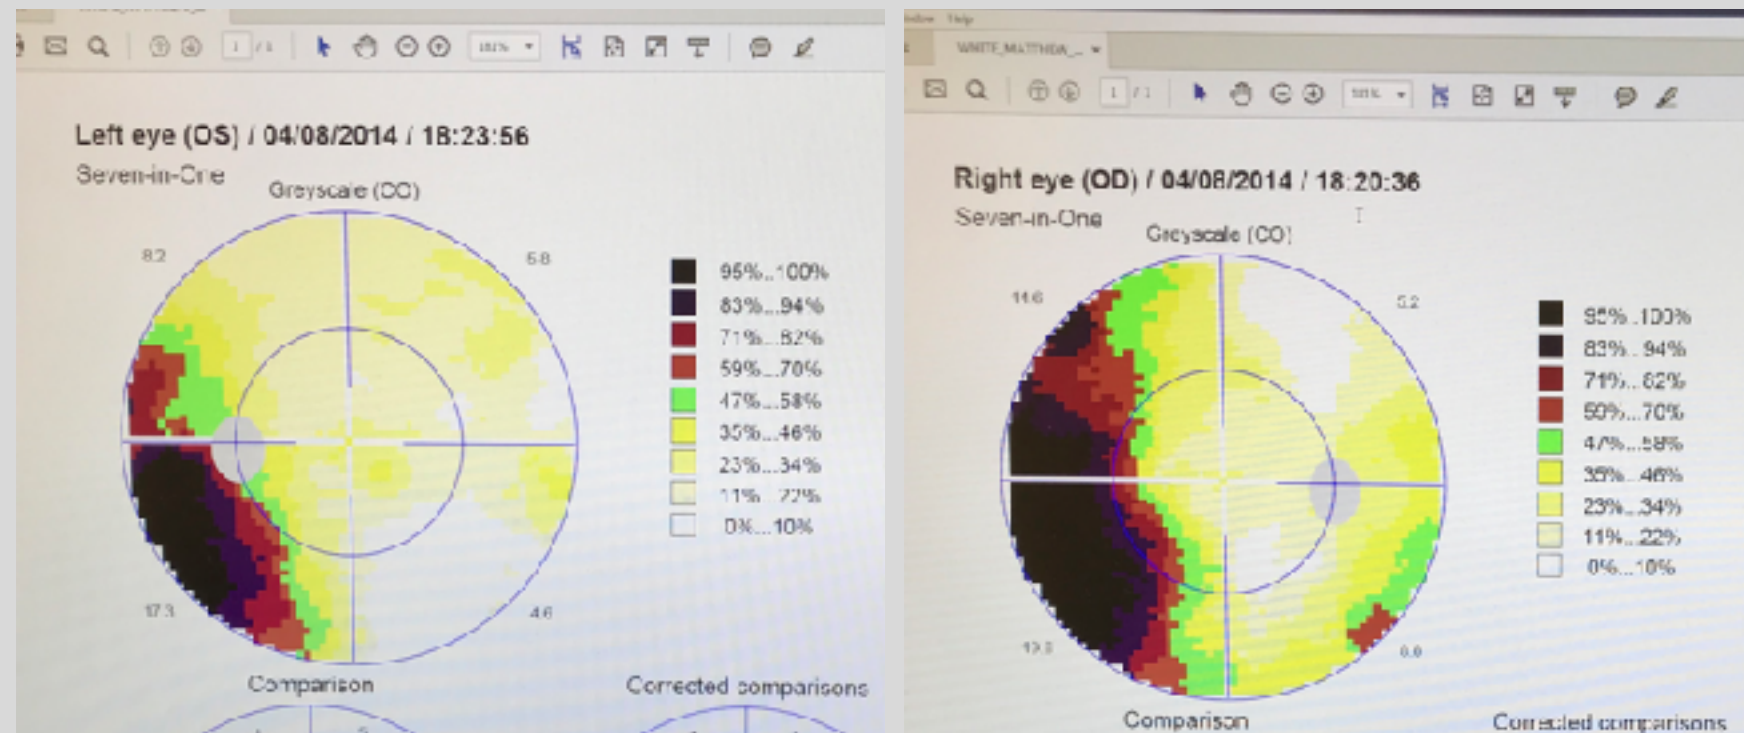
1 / 1 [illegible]

Left eye (OS) / 04/08/2014 / 18:23:56
Seven-in-One
Greyscale (CO)

8.2
5.8
17.3
4.6

95%...100%
83%...94%
71%...82%
59%...70%
47%...58%
35%...46%
23%...34%
11%...22%
0%...10%

Comparison
Corrected comparisons

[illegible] Help
WHITE_MATHIDA_...

1 / 1 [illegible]

Right eye (OD) / 04/08/2014 / 18:20:36
Seven-in-One
Greyscale (CO)

14.6
5.2
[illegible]
0.0

95%...100%
83%...94%
71%...82%
59%...70%
47%...58%
35%...46%
23%...34%
11%...22%
0%...10%

Comparison
Corrected comparisons